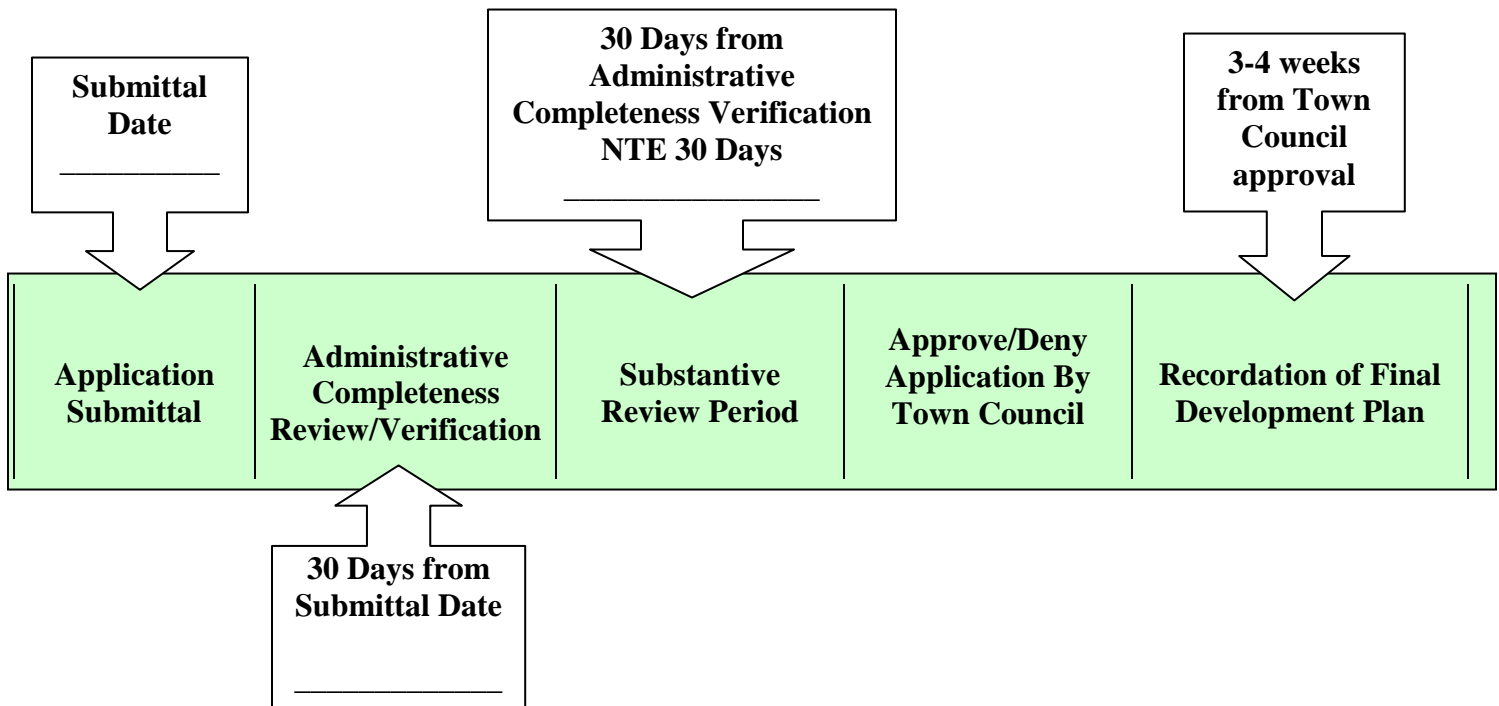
Submittal Date
__________

30 Days from Administrative Completeness Verification NTE 30 Days
________________

3-4 weeks from Town Council approval

Application Submittal

Administrative Completeness Review/Verification

Substantive Review Period

Approve/Deny Application By Town Council

Recordation of Final Development Plan

30 Days from Submittal Date

____________